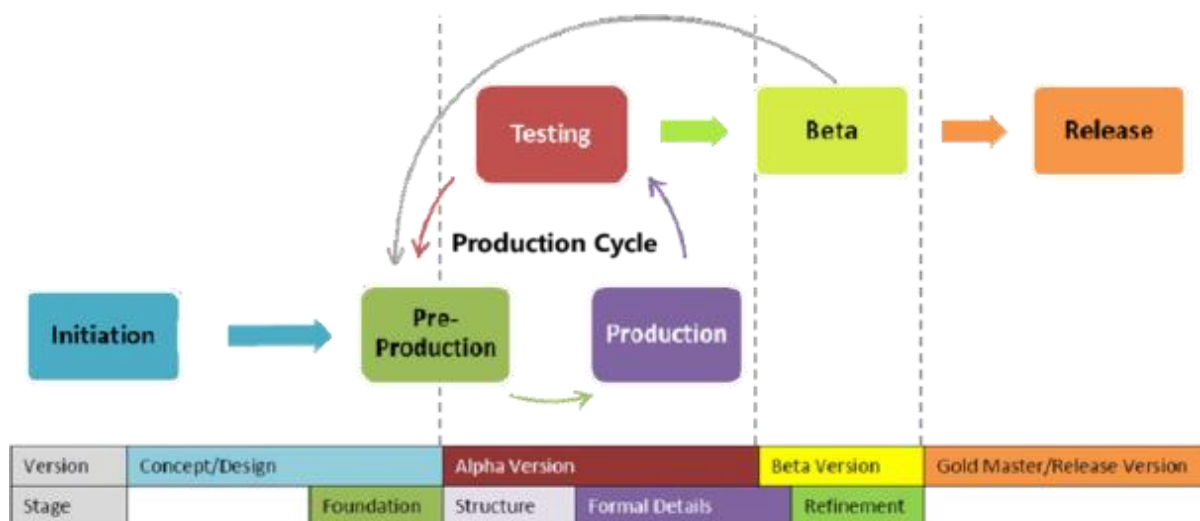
Testing

Beta

Release

Production Cycle

Initiation

Pre-Production

Production

| Version | Concept/Design | | Alpha Version | | Beta Version | Gold Master/Release Version |
|---|---|---|---|---|---|---|
| Stage | | Foundation | Structure | Formal Details | Refinement | |